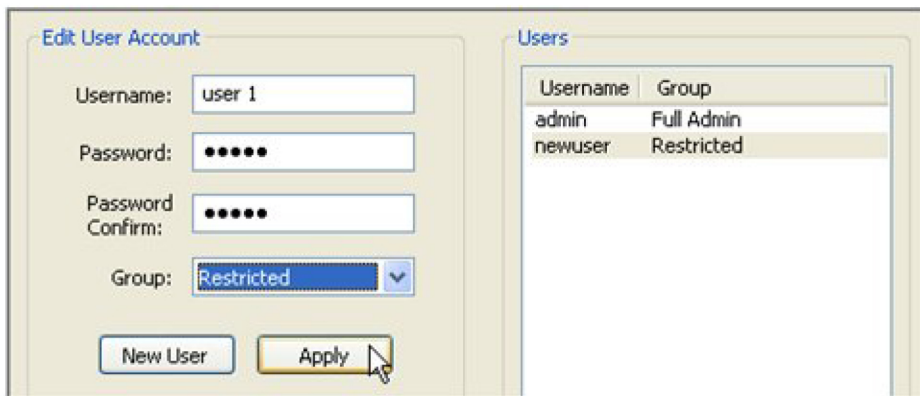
Edit User Account

Username: user 1

Password: •••••

Password Confirm: •••••

Group: Restricted

New User

Apply

Users

| Username | Group |
|---|---|
| admin | Full Admin |
| newuser | Restricted |